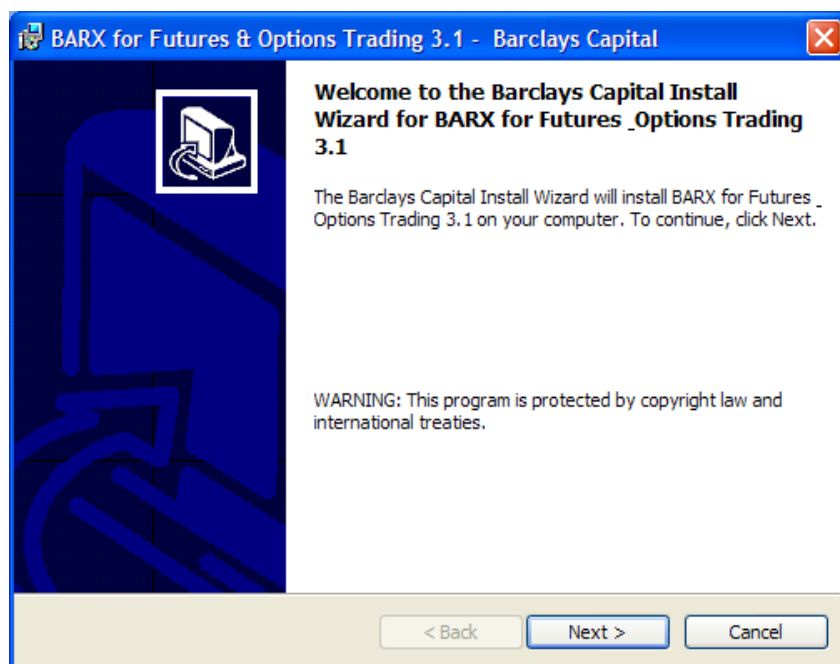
BARX for Futures & Options Trading 3.1 - Barclays Capital

Welcome to the Barclays Capital Install Wizard for BARX for Futures _Options Trading 3.1

The Barclays Capital Install Wizard will install BARX for Futures _Options Trading 3.1 on your computer. To continue, click Next.

WARNING: This program is protected by copyright law and international treaties.

< Back

Next >

Cancel